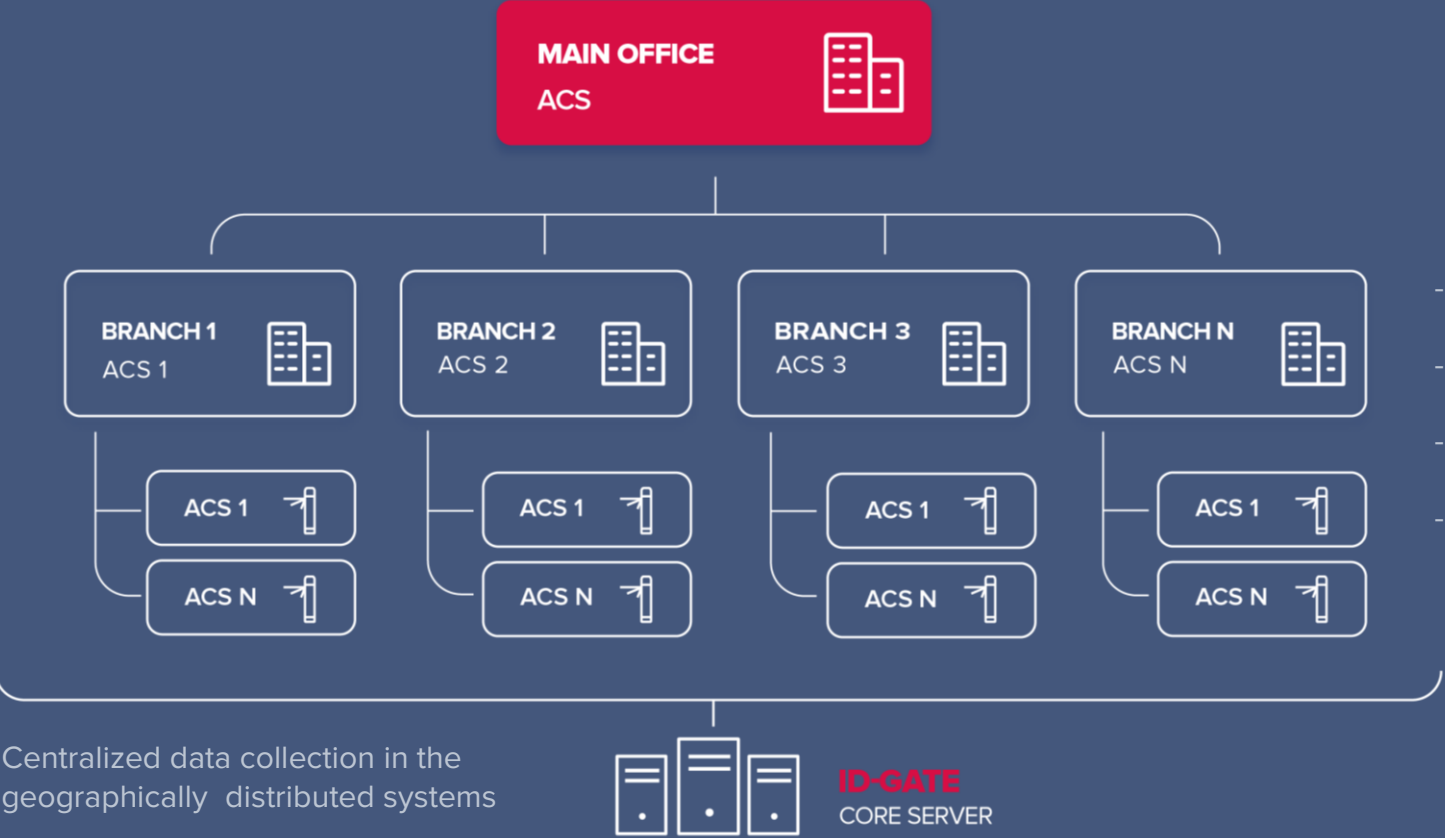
MAIN OFFICE
ACS

BRANCH 1
ACS 1

BRANCH 2
ACS 2

BRANCH 3
ACS 3

BRANCH N
ACS N

ACS 1
ACS N

ACS 1
ACS N

ACS 1
ACS N

ACS 1
ACS N

Centralized data collection in the geographically distributed systems

ID-GATE
CORE SERVER